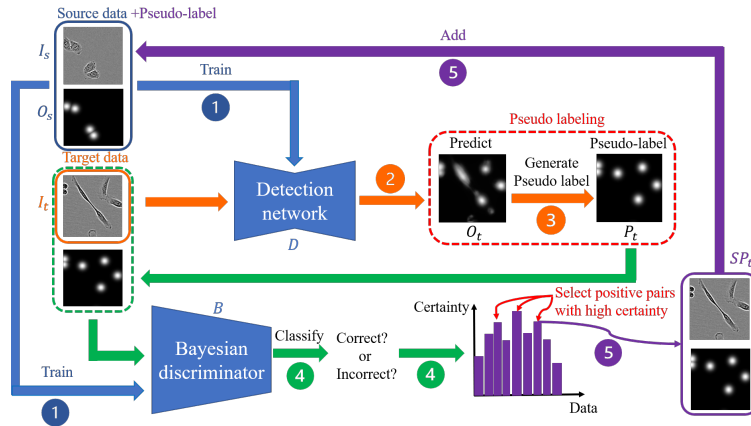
Source data +Pseudo-label

$I_s$

$O_s$

Add

5

Train

1

Target data

$I_t$

Detection network

$D$

2

Pseudo labeling

Predict

Generate Pseudo label

3

Pseudo-label

$O_t$

$P_t$

$SP_t$

$B$

Bayesian discriminator

Classify

4

Correct? or Incorrect?

4

Certainty

Select positive pairs with high certainty

5

Data

Train

1